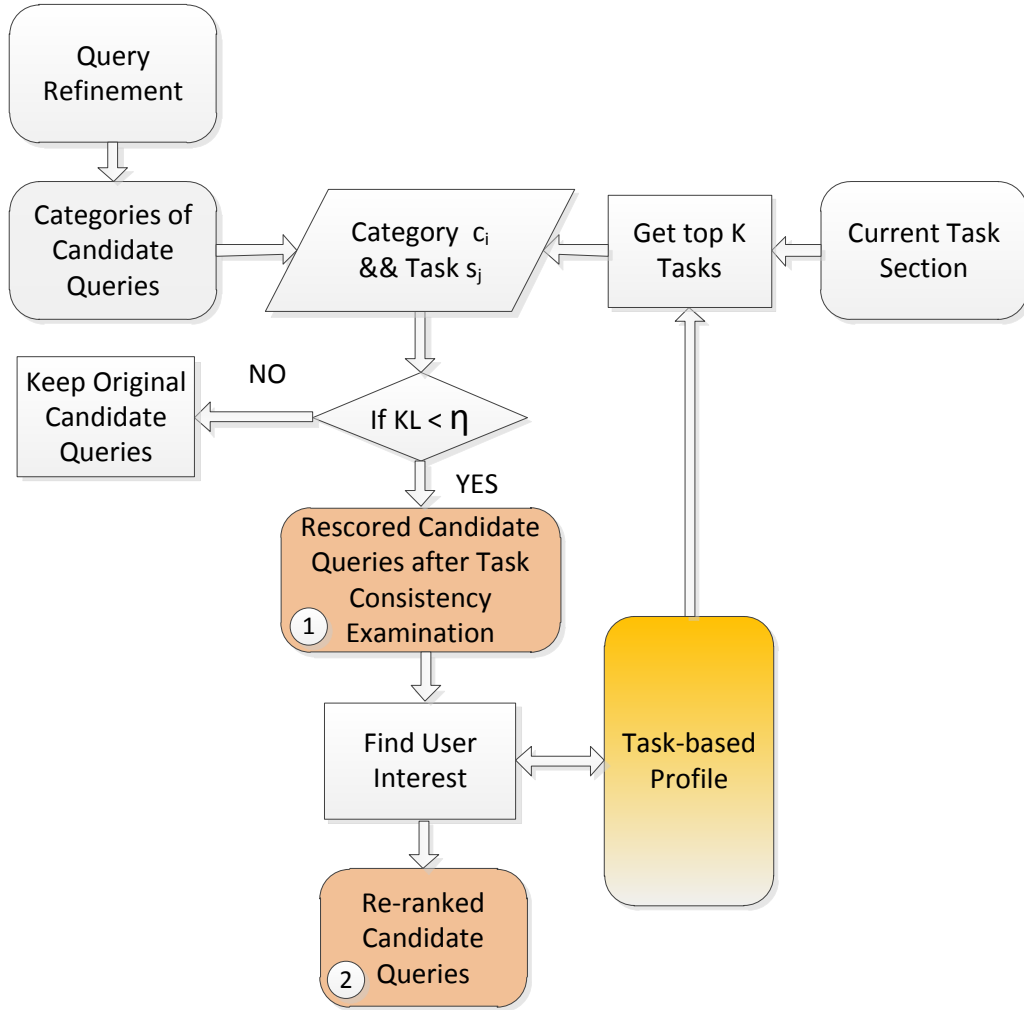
Query Refinement

Categories of Candidate Queries

Category $c_i$ && Task $s_j$

Get top K Tasks

Current Task Section

Keep Original Candidate Queries

NO

If KL < $\eta$

YES

Rescored Candidate Queries after Task Consistency Examination

1

Find User Interest

Task-based Profile

Re-ranked Candidate Queries

2